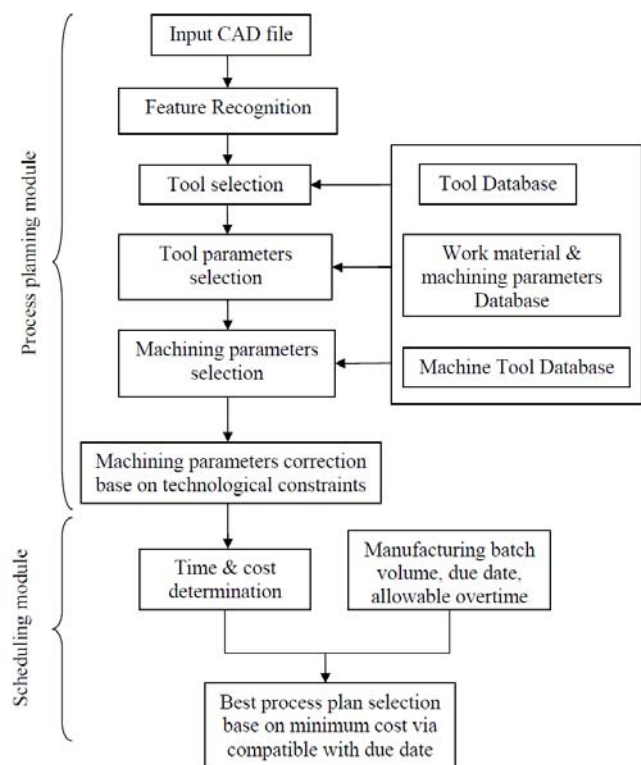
Process planning module

Input CAD file

Feature Recognition

Tool selection

Tool parameters selection

Machining parameters selection

Tool Database

Work material & machining parameters Database

Machine Tool Database

Machining parameters correction base on technological constraints

Scheduling module

Time & cost determination

Manufacturing batch volume, due date, allowable overtime

Best process plan selection base on minimum cost via compatible with due date